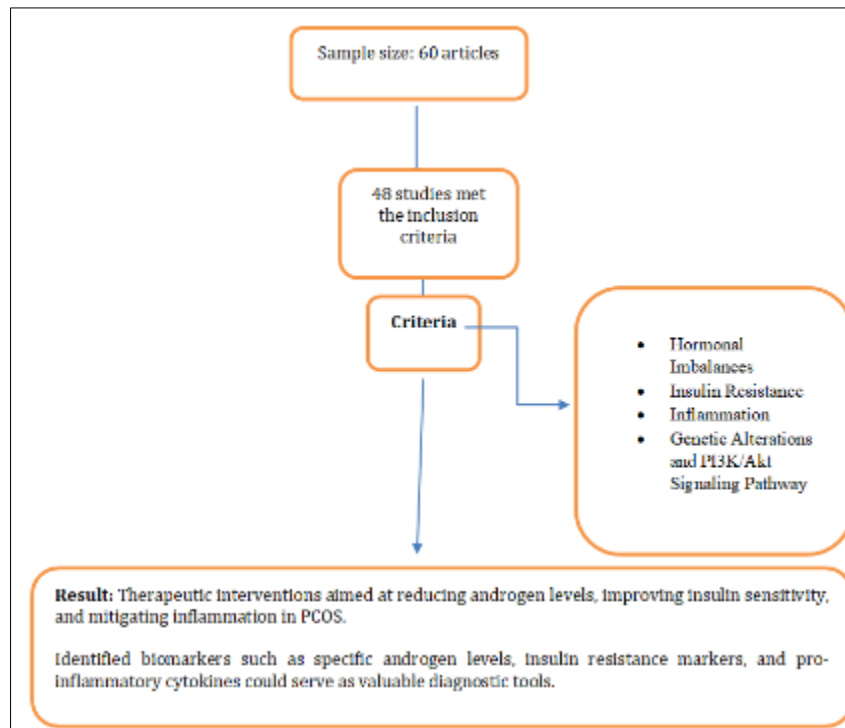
Sample size: 60 articles

48 studies met the inclusion criteria

Criteria

- Hormonal Imbalances
- Insulin Resistance
- Inflammation
- Genetic Alterations and PI3K/Akt Signaling Pathway

**Result:** Therapeutic interventions aimed at reducing androgen levels, improving insulin sensitivity, and mitigating inflammation in PCOS.

Identified biomarkers such as specific androgen levels, insulin resistance markers, and pro-inflammatory cytokines could serve as valuable diagnostic tools.